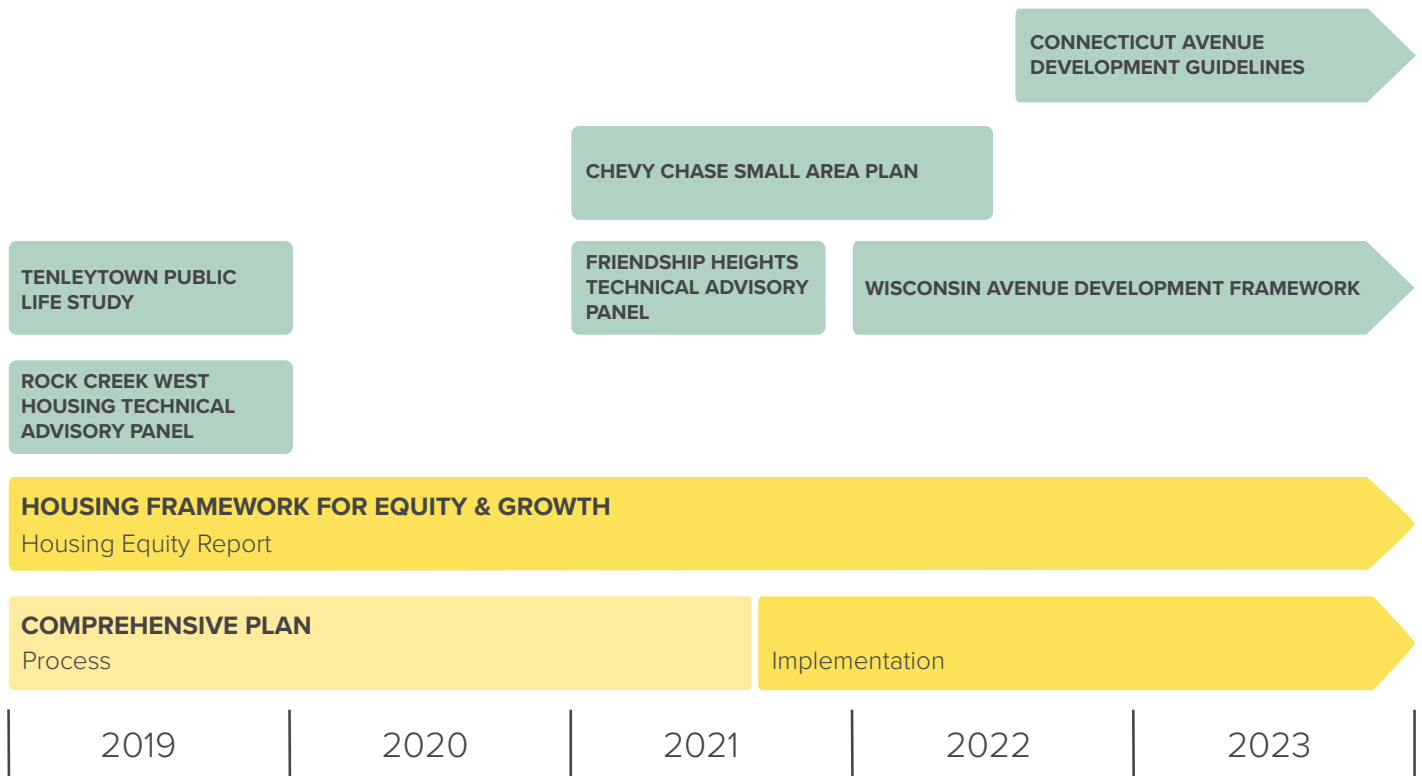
CONNECTICUT AVENUE DEVELOPMENT GUIDELINES

CHEVY CHASE SMALL AREA PLAN

TENLEYTOWN PUBLIC LIFE STUDY

FRIENDSHIP HEIGHTS TECHNICAL ADVISORY PANEL

WISCONSIN AVENUE DEVELOPMENT FRAMEWORK

ROCK CREEK WEST HOUSING TECHNICAL ADVISORY PANEL

HOUSING FRAMEWORK FOR EQUITY & GROWTH
Housing Equity Report

COMPREHENSIVE PLAN
Process

Implementation

2019 2020 2021 2022 2023